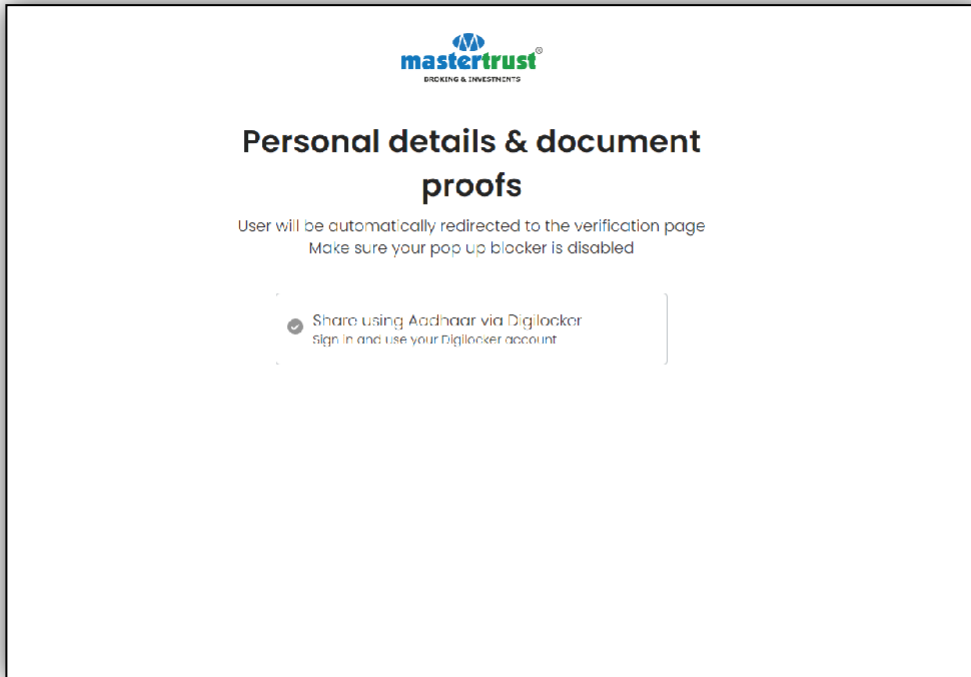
mastertrust®
BROKING & INVESTMENTS

Personal details & document proofs

User will be automatically redirected to the verification page
Make sure your pop up blocker is disabled

Share using Aadhaar via Digilocker
Sign in and use your Digilocker account